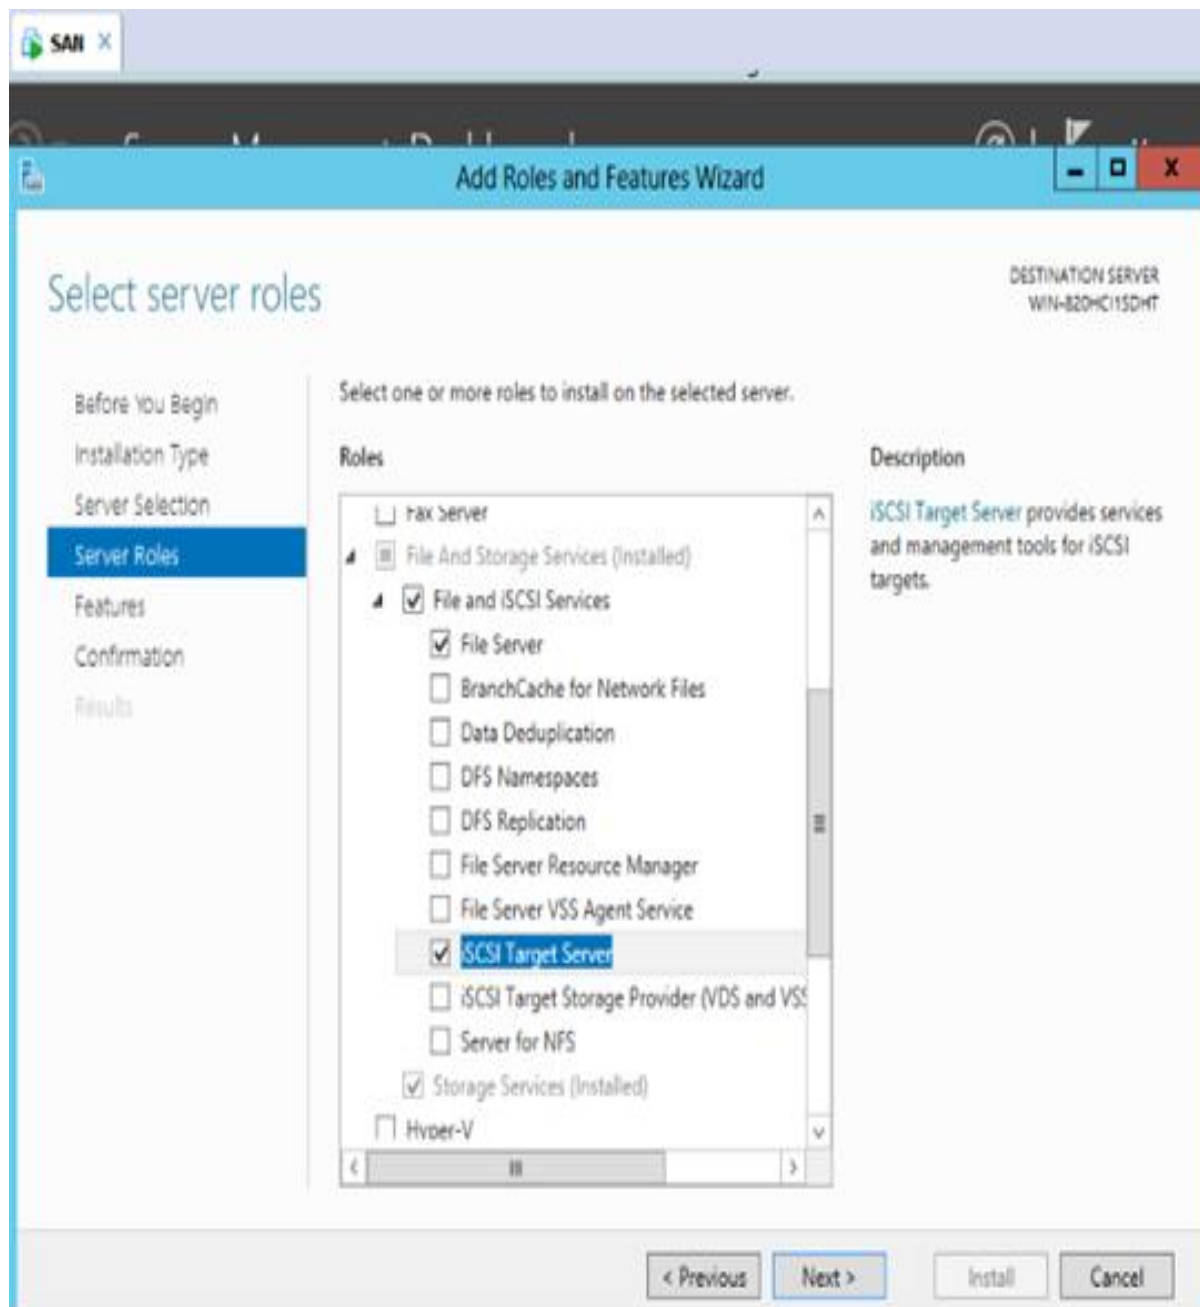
SAN

Add Roles and Features Wizard

Select server roles

DESTINATION SERVER
WIN-820HCI15DHT

Before You Begin
Installation Type
Server Selection
Server Roles
Features
Confirmation
Results

Select one or more roles to install on the selected server.

Roles

Fax Server
File And Storage Services (Installed)
File and iSCSI Services
File Server
BranchCache for Network Files
Data Deduplication
DFS Namespaces
DFS Replication
File Server Resource Manager
File Server VSS Agent Service
iSCSI Target Server
iSCSI Target Storage Provider (VDS and VS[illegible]
Server for NFS
Storage Services (Installed)
Hyper-V

Description

iSCSI Target Server provides services and management tools for iSCSI targets.

< Previous
Next >
Install
Cancel